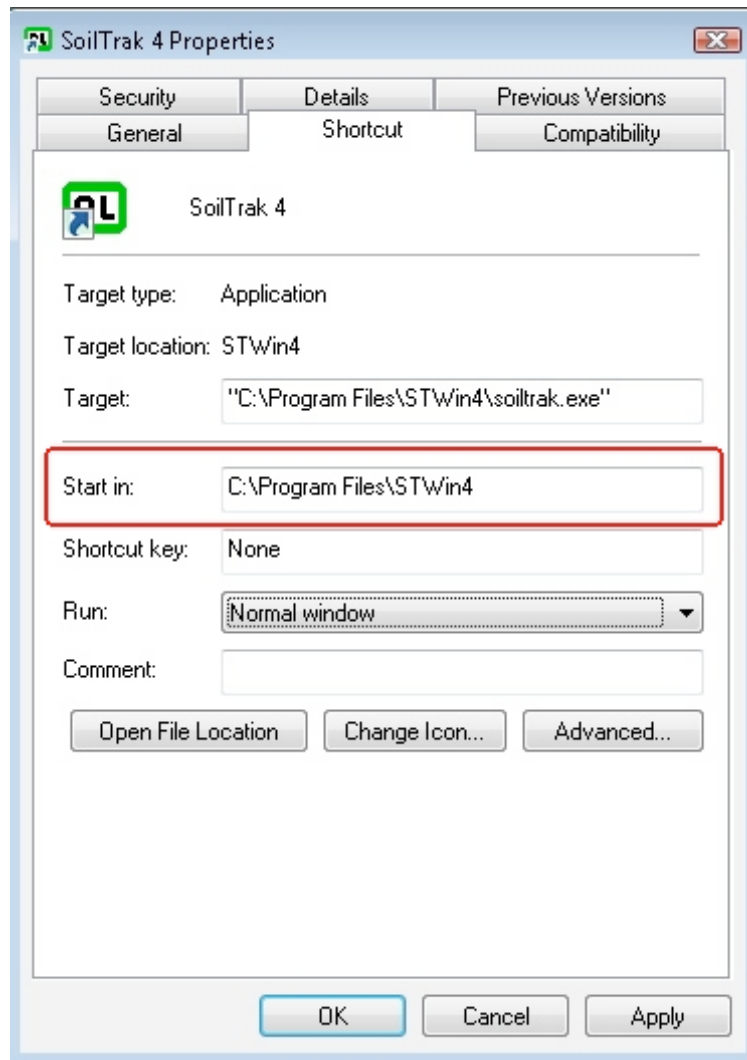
SoilTrak 4 Properties

Security | Details | Previous Versions
General | Shortcut | Compatibility

SoilTrak 4

Target type: Application

Target location: STWin4

Target: "C:\Program Files\STWin4\soiltrak.exe"

Start in: C:\Program Files\STWin4

Shortcut key: None

Run: Normal window

Comment:

Open File Location | Change Icon... | Advanced...

OK | Cancel | Apply